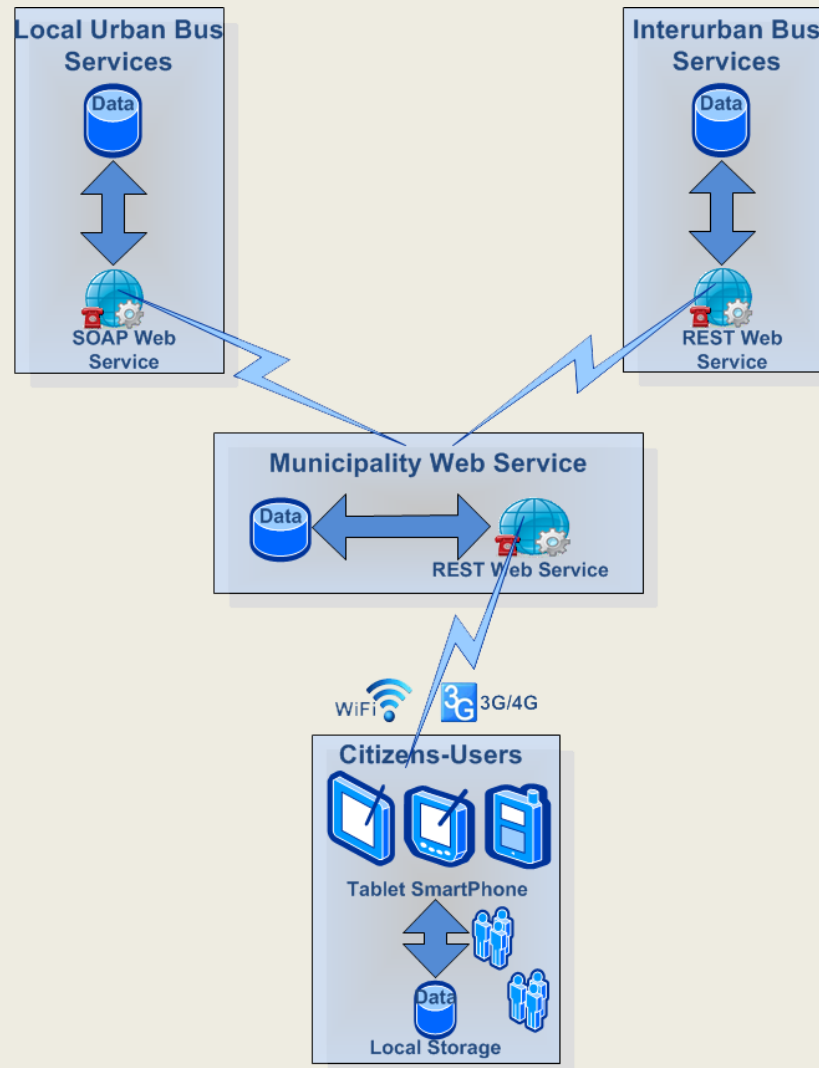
Local Urban Bus Services

Data

SOAP Web Service

Interurban Bus Services

Data

REST Web Service

Municipality Web Service

Data

REST Web Service

WiFi

3G

3G/4G

Citizens-Users

Tablet SmartPhone

Data

Local Storage